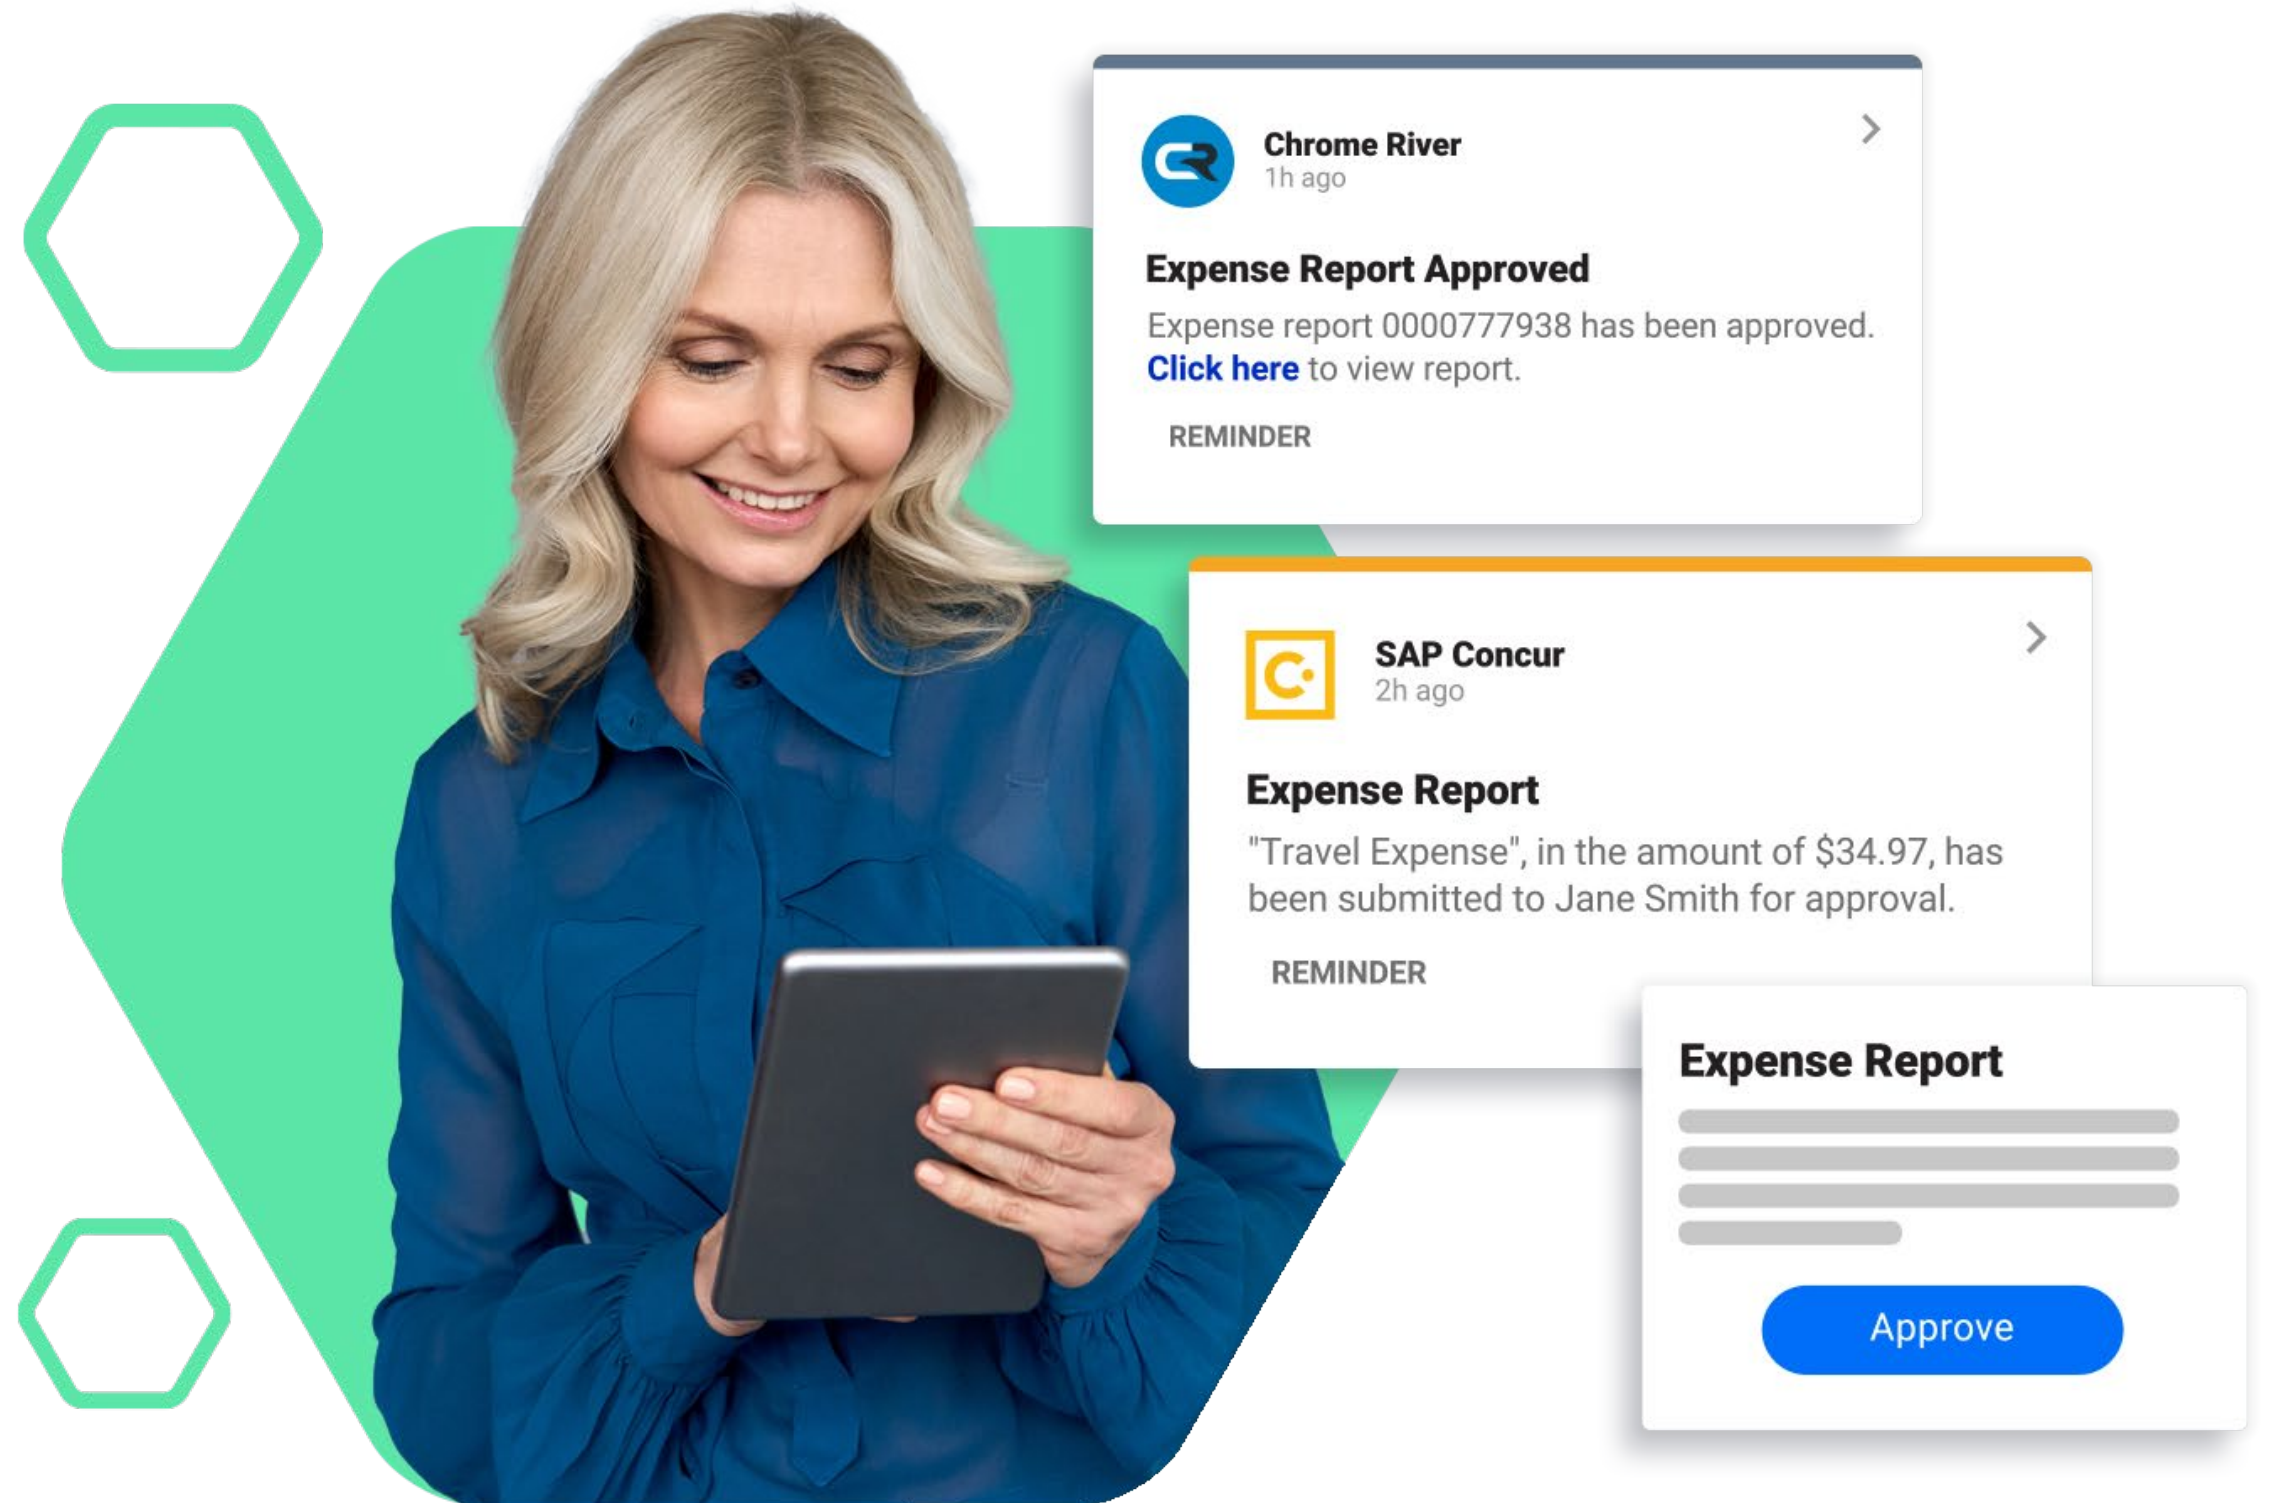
Chrome River
1h ago

Expense Report Approved

Expense report 0000777938 has been approved. Click here to view report.

REMINDER

SAP Concur
2h ago

Expense Report

"Travel Expense", in the amount of $34.97, has been submitted to Jane Smith for approval.

REMINDER

Expense Report

Approve